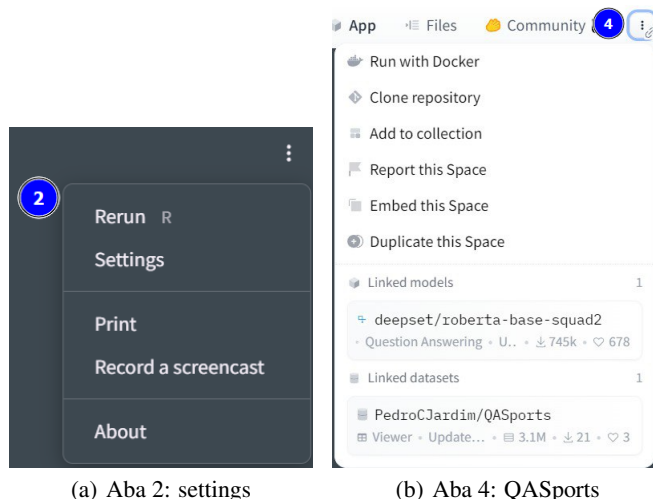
2

Rerun R

Settings

Print

Record a screencast

About

(a) Aba 2: settings

App Files Community 4

Run with Docker

Clone repository

Add to collection

Report this Space

Embed this Space

Duplicate this Space

Linked models 1

deepset/roberta-base-squad2

Question Answering • U.. • 745k • 678

Linked datasets 1

PedroCJardim/QASports

Viewer • Update... • 3.1M • 21 • 3

(b) Aba 4: QASports